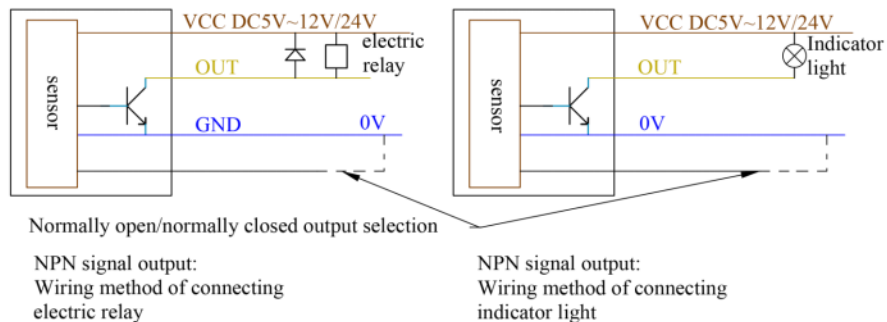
VCC DC5V~12V/24V

sensor

OUT

electric relay

GND

0V

VCC DC5V~12V/24V

sensor

OUT

Indicator light

0V

Normally open/normally closed output selection

NPN signal output: Wiring method of connecting electric relay

NPN signal output: Wiring method of connecting indicator light